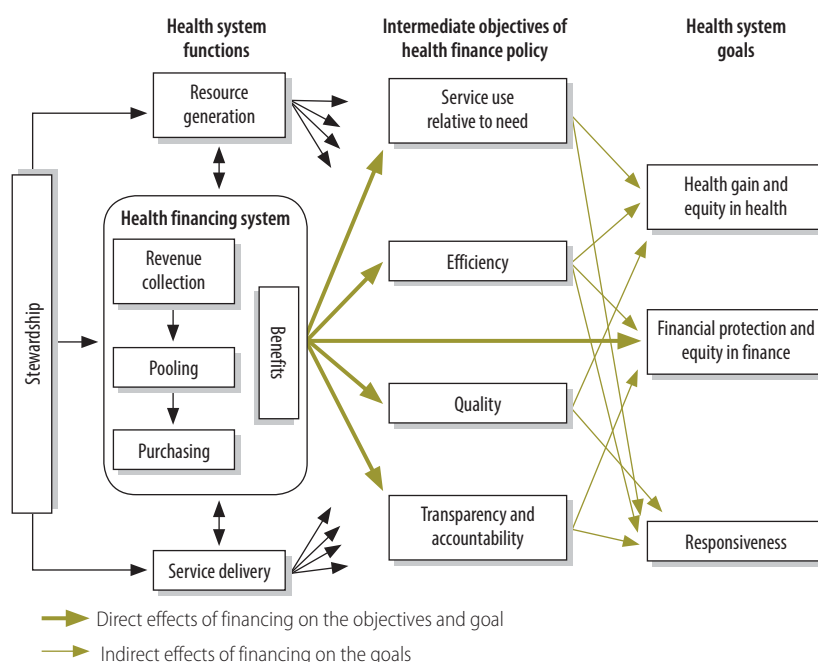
Health system functions

Intermediate objectives of health finance policy

Health system goals

Resource generation

Stewardship

Health financing system

Revenue collection

Pooling

Purchasing

Benefits

Service delivery

Service use relative to need

Efficiency

Quality

Transparency and accountability

Health gain and equity in health

Financial protection and equity in finance

Responsiveness

Direct effects of financing on the objectives and goal

Indirect effects of financing on the goals